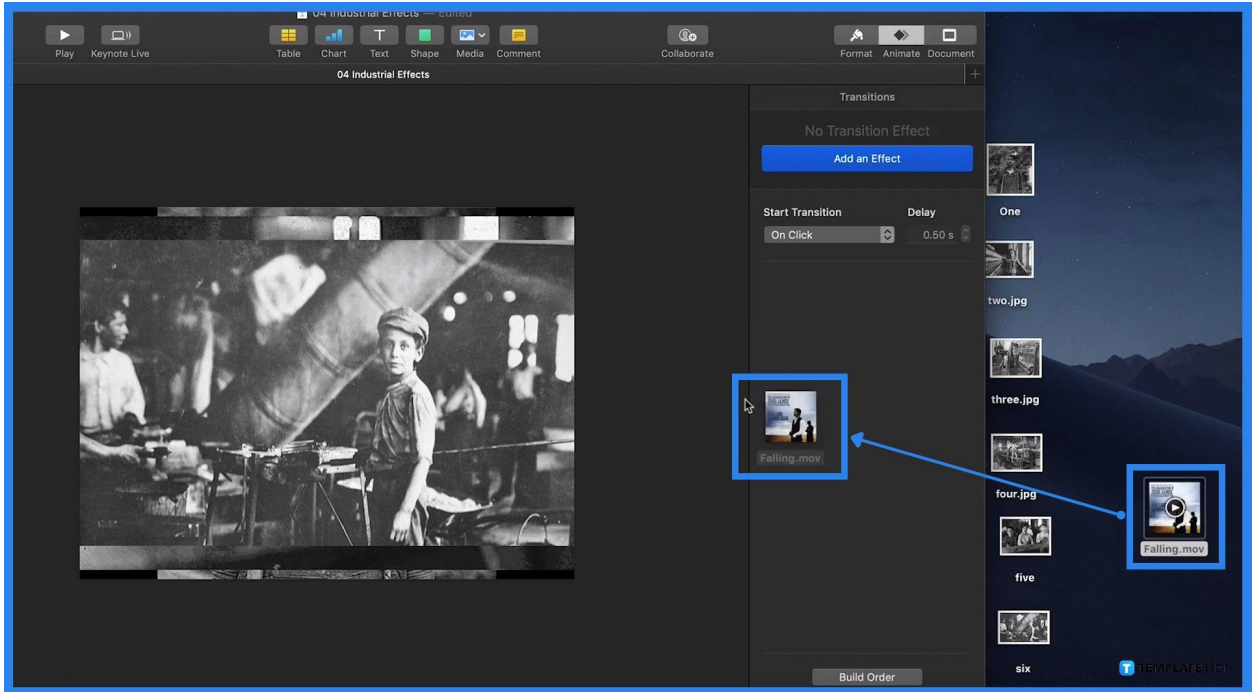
04 Industrial Effects — Edited

Play Keynote Live Table Chart Text Shape Media Comment Collaborate Format Animate Document

04 Industrial Effects

Transitions

No Transition Effect

Add an Effect

Start Transition Delay

On Click 0.50 s

Falling.mov

Build Order

One

two.jpg

three.jpg

four.jpg

Falling.mov

five

six

TEMPLATE.NET